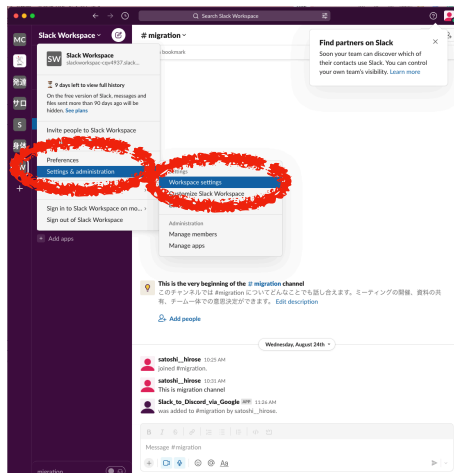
Search Slack Workspace

MC

発達

サロ

S

身体

Slack Workspace

# migration

bookmark

Find partners on Slack

Soon your team can discover which of their contacts use Slack. You can control your own team's visibility. Learn more

SW Slack Workspace
slackworkspace-cpx4937.slack...

9 days left to view full history

On the free version of Slack, messages and files sent more than 90 days ago will be hidden. See plans

Invite people to Slack Workspace

Preferences

Settings & administration

Sign in to Slack Workspace on mo...

Sign out of Slack Workspace

Settings

Workspace settings

Customize Slack Workspace

Administration

Manage members

Manage apps

Add apps

This is the very beginning of the # migration channel

このチャンネルでは #migration についてどんなことでも話し合えます。ミーティングの開催、資料の共有、チーム一体での意思決定ができます。 Edit description

Add people

Wednesday, August 24th

satoshi__hirose 10:25 AM
joined #migration.

satoshi__hirose 10:31 AM
This is migration channel

Slack_to_Discord_via_Google APP 11:26 AM
was added to #migration by satoshi__hirose.

Message #migration

Aa

migration